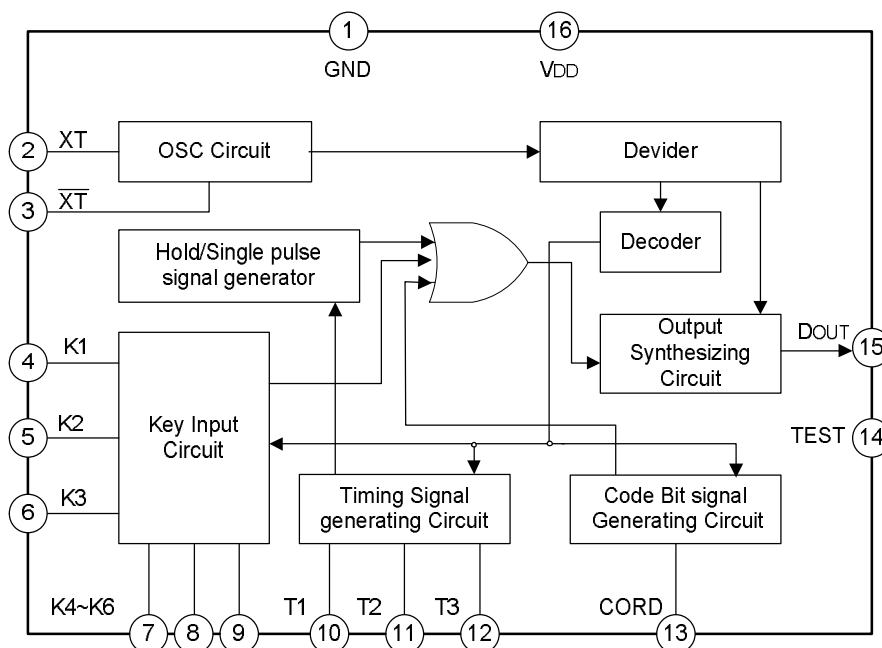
1
GND
16
VDD
2
XT
3
$\overline{XT}$
OSC Circuit
Devider
Decoder
Hold/Single pulse signal generator
K1
4
Output Synthesizing Circuit
DOUT
15
K2
5
Key Input Circuit
TEST
14
K3
6
Timing Signal generating Circuit
Code Bit signal Generating Circuit
K4~K6
7
8
9
T1
10
T2
11
T3
12
CORD
13